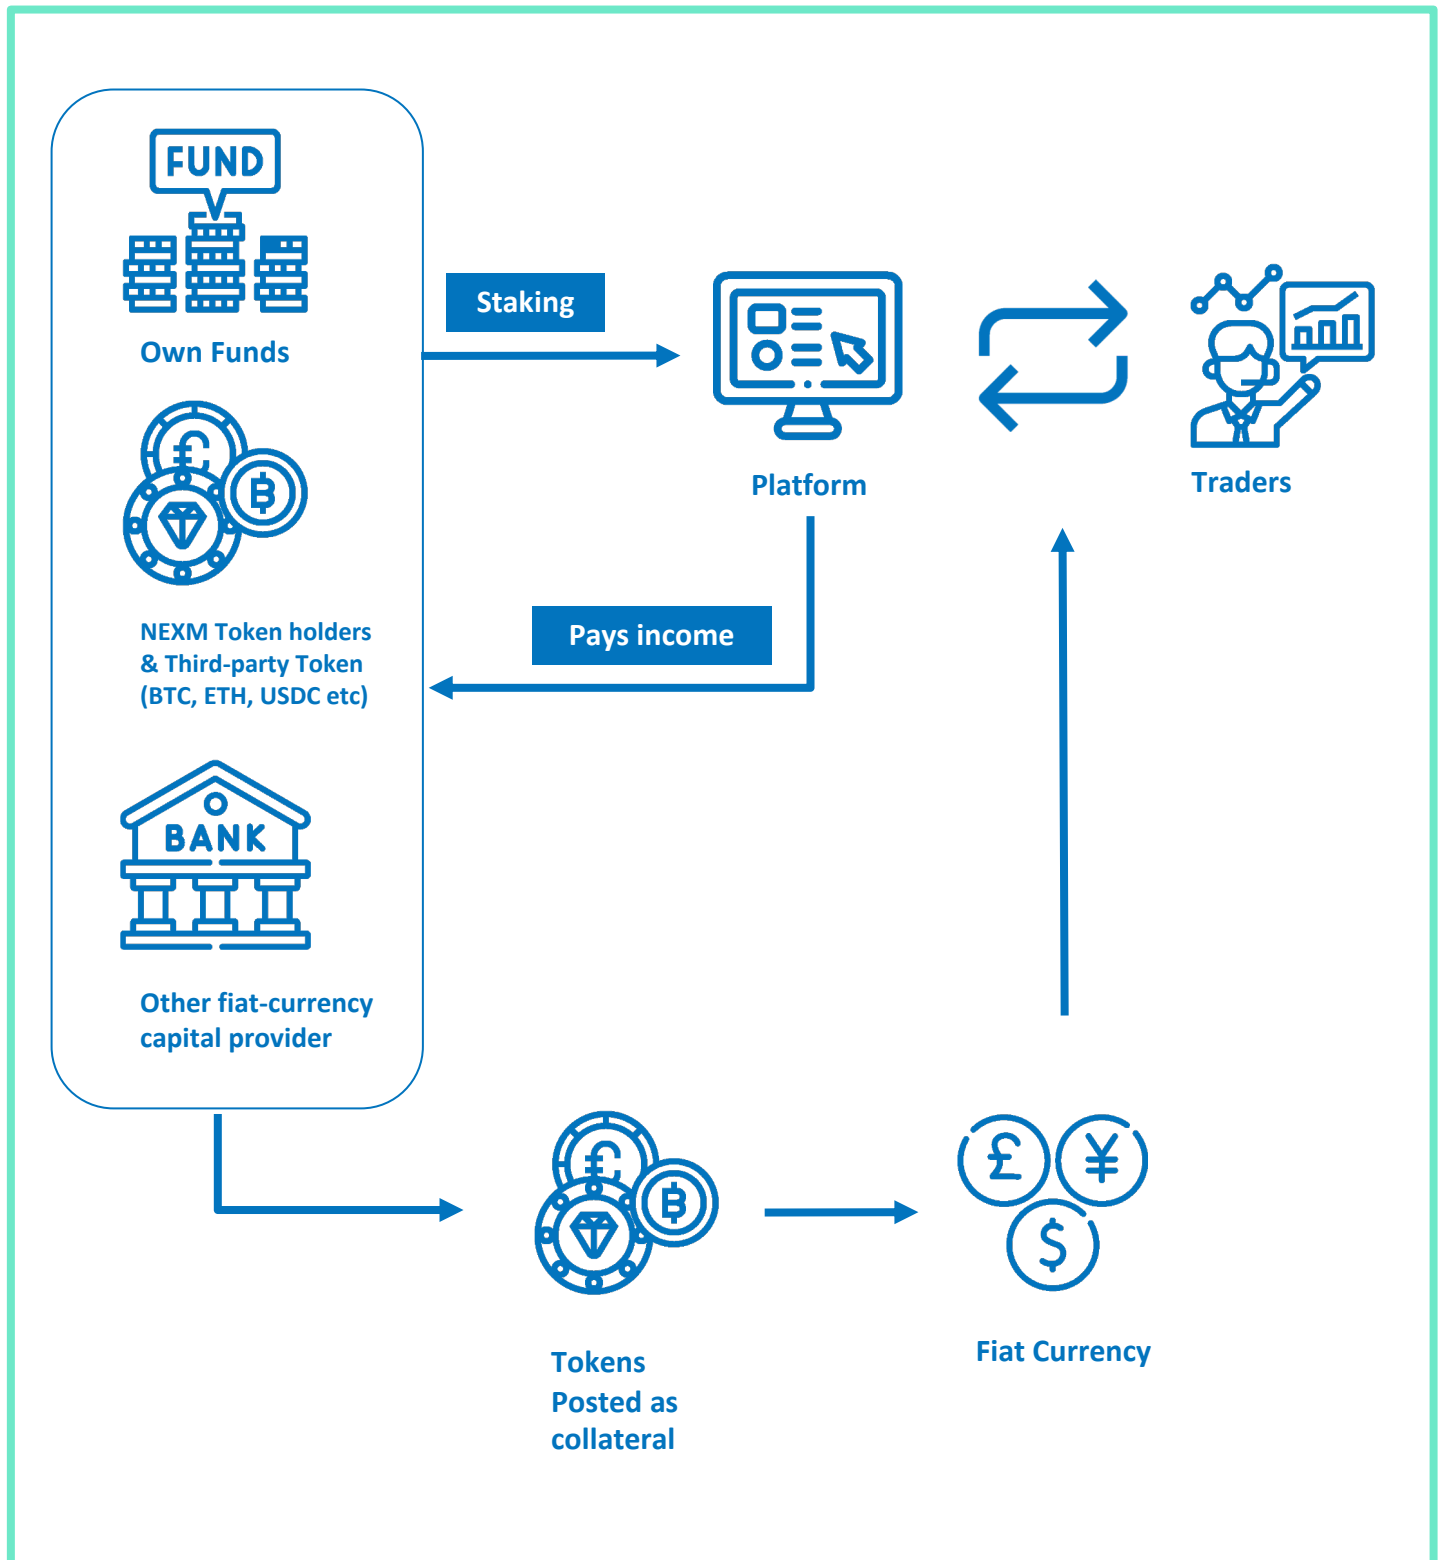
FUND

Own Funds

NEXM Token holders & Third-party Token (BTC, ETH, USDC etc)

BANK

Other fiat-currency capital provider

Staking

Platform

Traders

Pays income

Tokens Posted as collateral

Fiat Currency